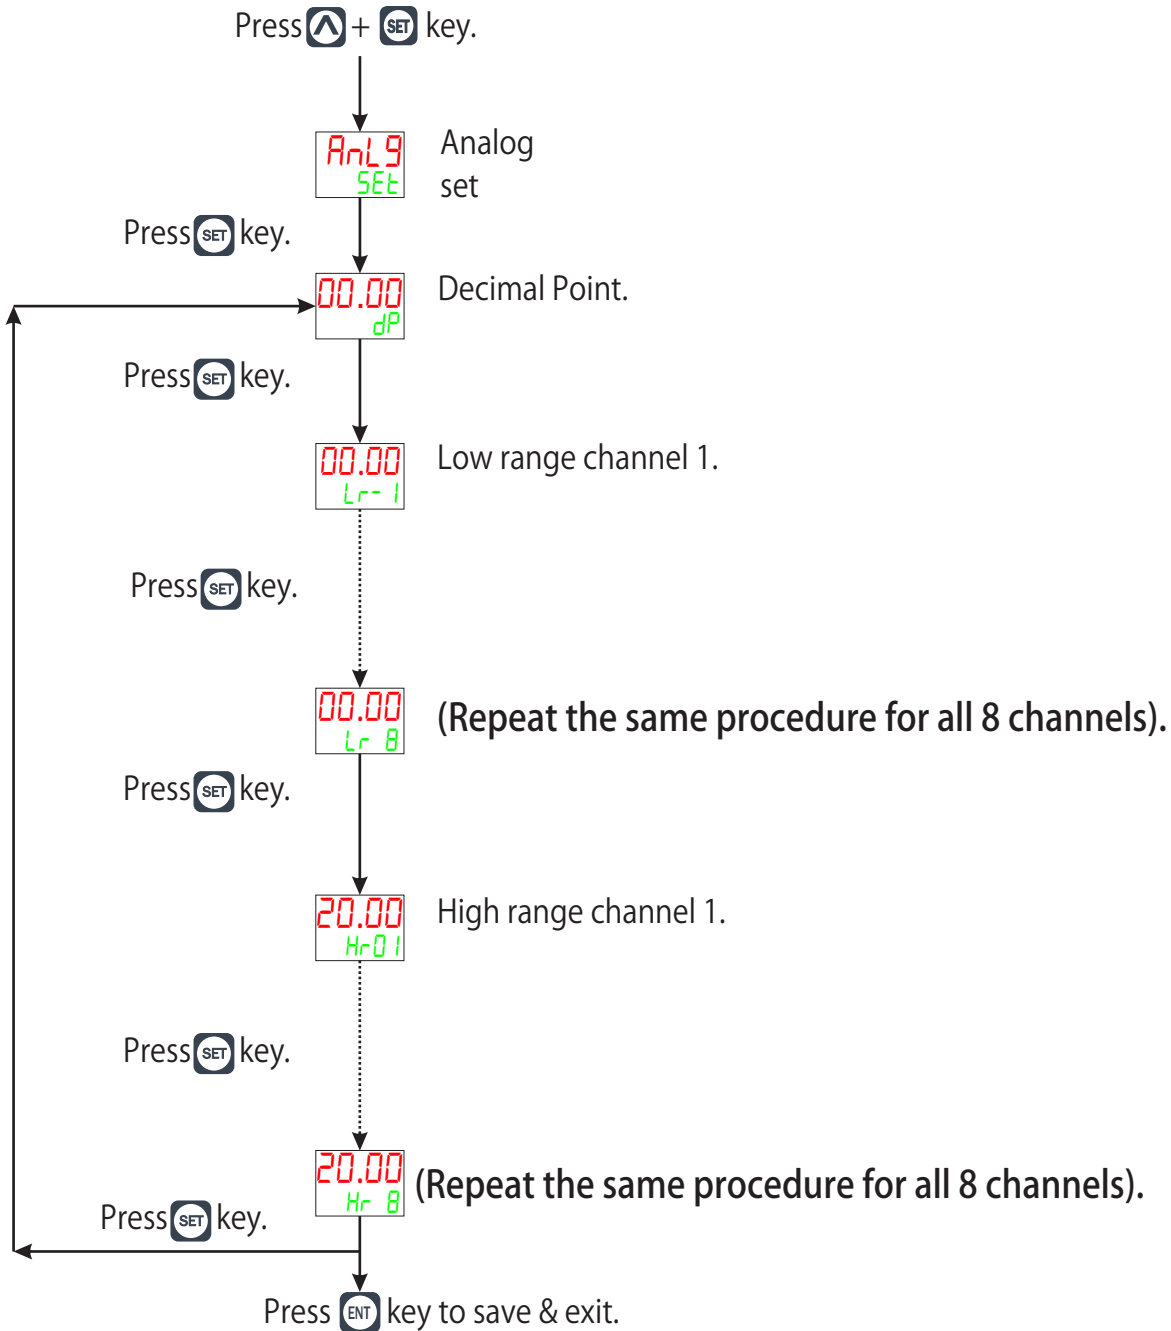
Press ^ + SET key.

AnLg
SEt

Analog set

Press SET key.

00.00
dP

Decimal Point.

Press SET key.

00.00
Lr- 1

Low range channel 1.

Press SET key.

00.00
Lr 8

(Repeat the same procedure for all 8 channels).

Press SET key.

20.00
Hr01

High range channel 1.

Press SET key.

20.00
Hr 8

(Repeat the same procedure for all 8 channels).

Press SET key.

Press ENT key to save & exit.